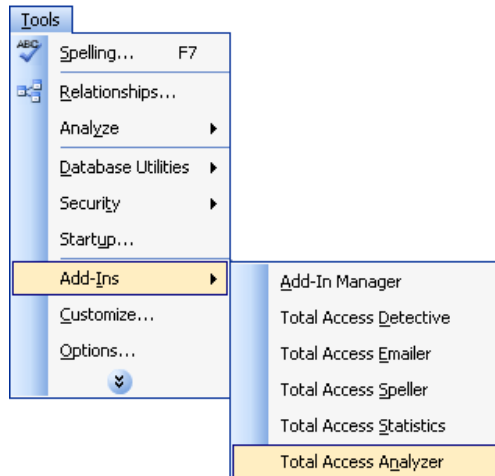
Tools
ABC
Spelling... F7
Relationships...
Analyze
Database Utilities
Security
Startup...
Add-Ins
Customize...
Options...
Add-In Manager
Total Access Detective
Total Access Emailer
Total Access Speller
Total Access Statistics
Total Access Analyzer